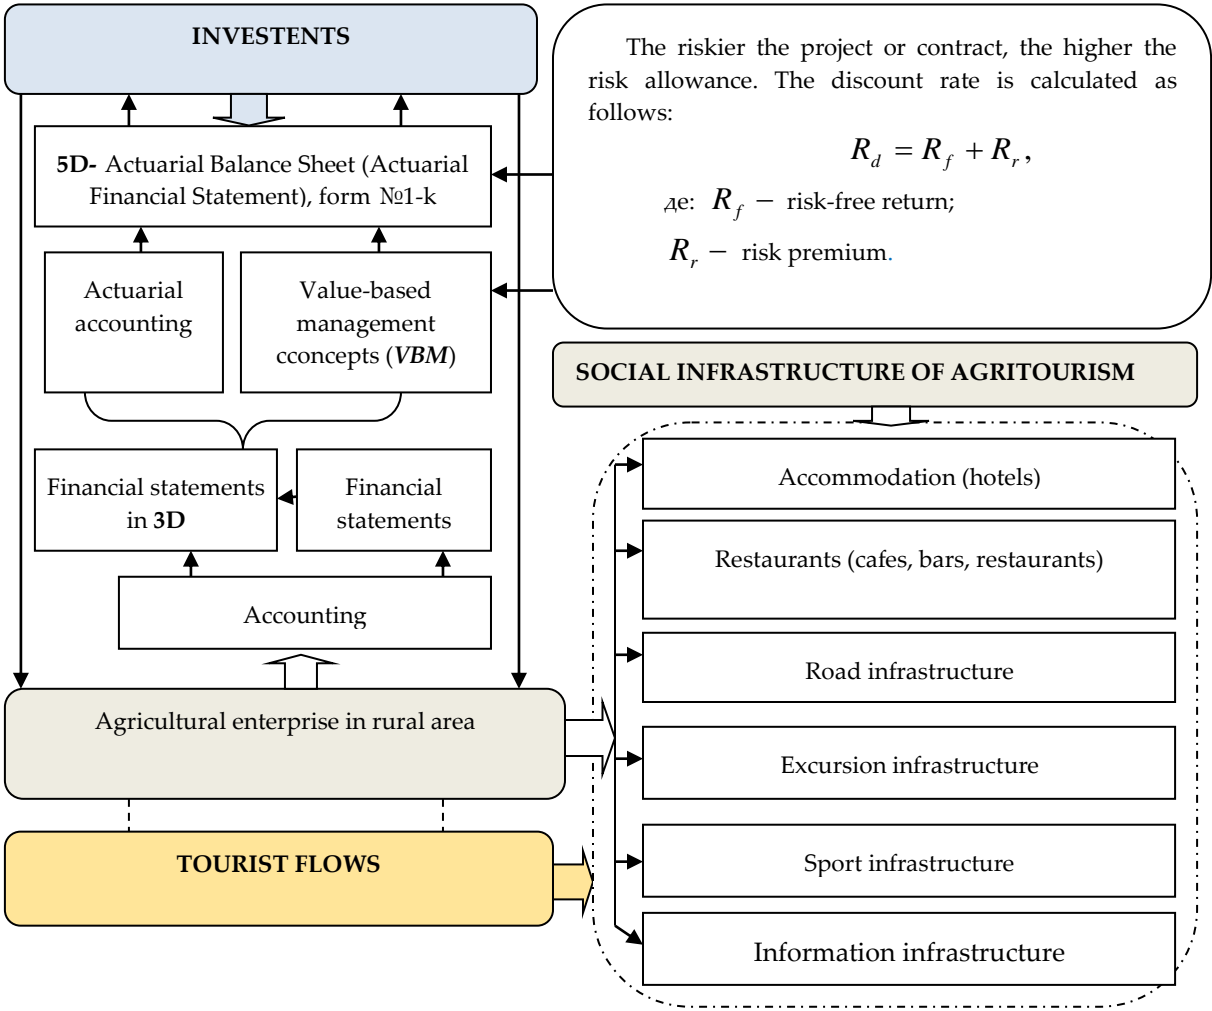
INVESTENTS

The riskier the project or contract, the higher the risk allowance. The discount rate is calculated as follows:

$R_d = R_f + R_r,$

де: $R_f -$ risk-free return;

$R_r -$ risk premium.

5D- Actuarial Balance Sheet (Actuarial Financial Statement), form №1-k

Actuarial accounting

Value-based management cconcepts (*VBM*)

SOCIAL INFRASTRUCTURE OF AGRITOURISM

Financial statements in 3D

Financial statements

Accounting

Agricultural enterprise in rural area

TOURIST FLOWS

Accommodation (hotels)

Restaurants (cafes, bars, restaurants)

Road infrastructure

Excursion infrastructure

Sport infrastructure

Information infrastructure